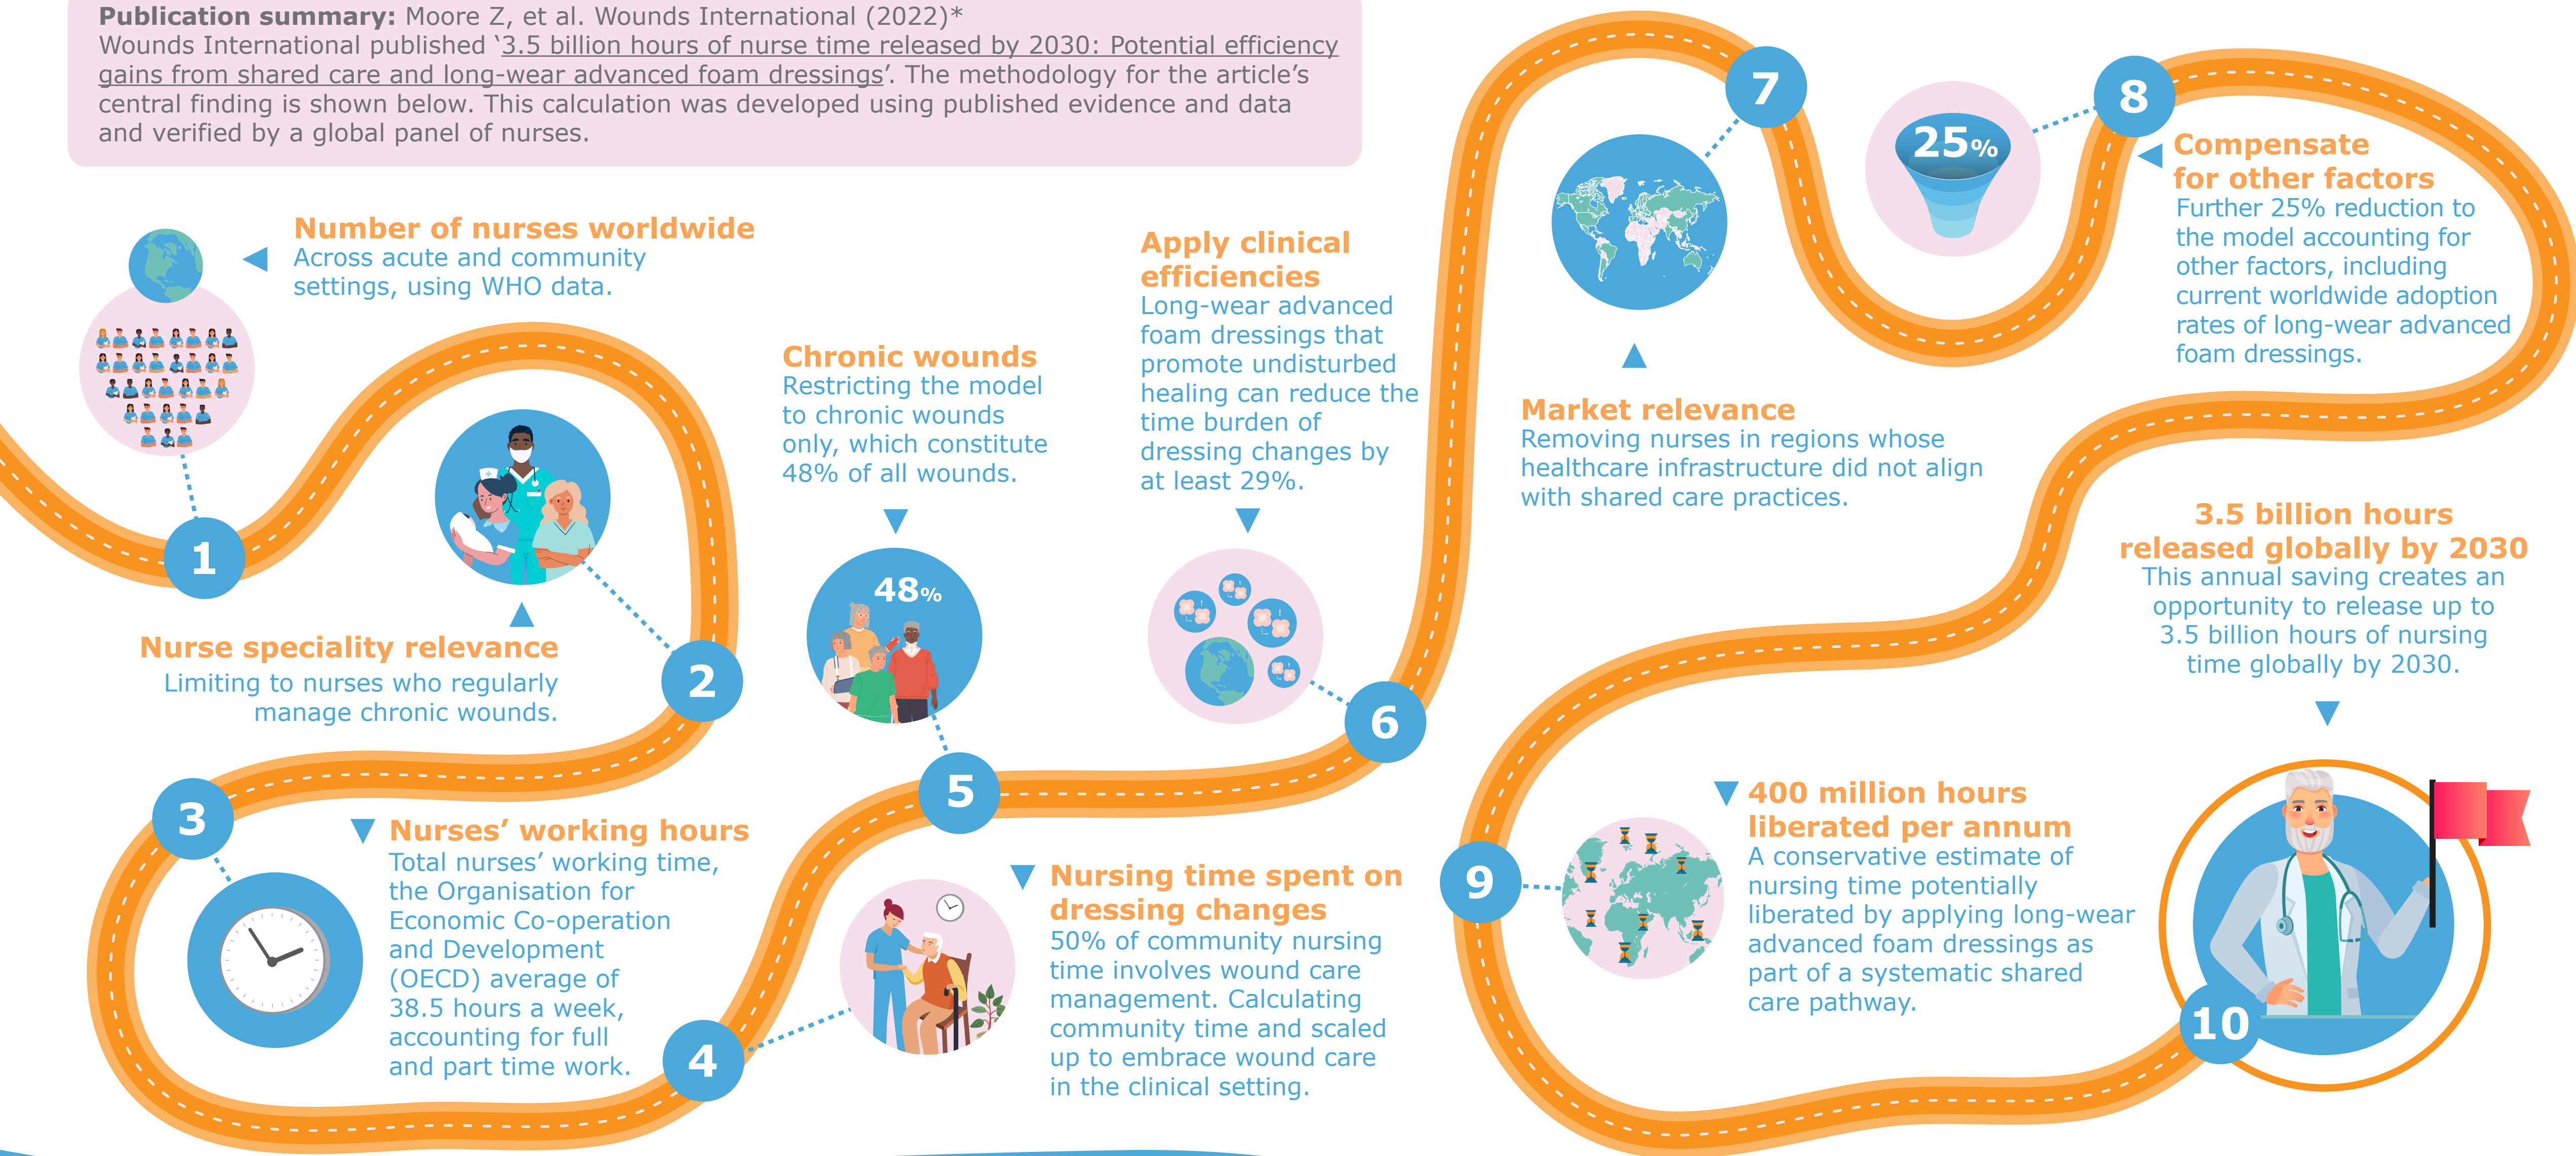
**Publication summary:** Moore Z, et al. Wounds International (2022)*
Wounds International published '3.5 billion hours of nurse time released by 2030: Potential efficiency gains from shared care and long-wear advanced foam dressings'. The methodology for the article's central finding is shown below. This calculation was developed using published evidence and data and verified by a global panel of nurses.

1

Number of nurses worldwide
Across acute and community settings, using WHO data.

2

Nurse speciality relevance
Limiting to nurses who regularly manage chronic wounds.

3

Nurses' working hours
Total nurses' working time, the Organisation for Economic Co-operation and Development (OECD) average of 38.5 hours a week, accounting for full and part time work.

4

Nursing time spent on dressing changes
50% of community nursing time involves wound care management. Calculating community time and scaled up to embrace wound care in the clinical setting.

5

Chronic wounds
Restricting the model to chronic wounds only, which constitute 48% of all wounds.

48%

6

Apply clinical efficiencies
Long-wear advanced foam dressings that promote undisturbed healing can reduce the time burden of dressing changes by at least 29%.

7

Market relevance
Removing nurses in regions whose healthcare infrastructure did not align with shared care practices.

8

25%

Compensate for other factors
Further 25% reduction to the model accounting for other factors, including current worldwide adoption rates of long-wear advanced foam dressings.

9

400 million hours liberated per annum
A conservative estimate of nursing time potentially liberated by applying long-wear advanced foam dressings as part of a systematic shared care pathway.

10

3.5 billion hours released globally by 2030
This annual saving creates an opportunity to release up to 3.5 billion hours of nursing time globally by 2030.